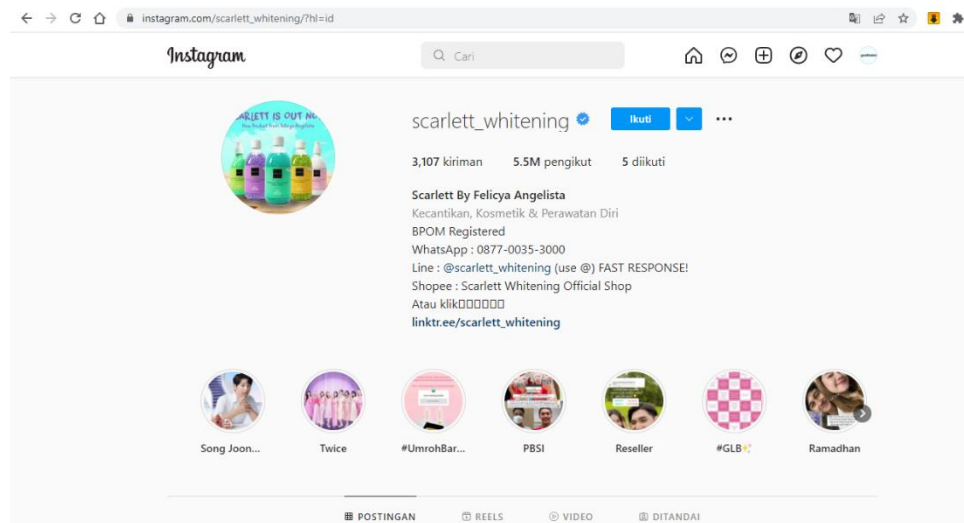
instagram.com/scarlett_whitening/?hl=id

Instagram

Cari

SCARLETT IS OUT NOW

scarlett_whitening

Ikuti

3,107 kiriman 5.5M pengikut 5 diikuti

Scarlett By Felicya Angelista
Kecantikan, Kosmetik & Perawatan Diri
BPOM Registered
WhatsApp : 0877-0035-3000
Line : @scarlett_whitening (use @) FAST RESPONSE!
Shopee : Scarlett Whitening Official Shop
Atau klik□□□□□□
linktr.ee/scarlett_whitening

Song Joon...
Twice
#UmrohBar...
PBSI
Reseller
#GLB
Ramadhan

POSTINGAN REELS VIDEO DITANDAI